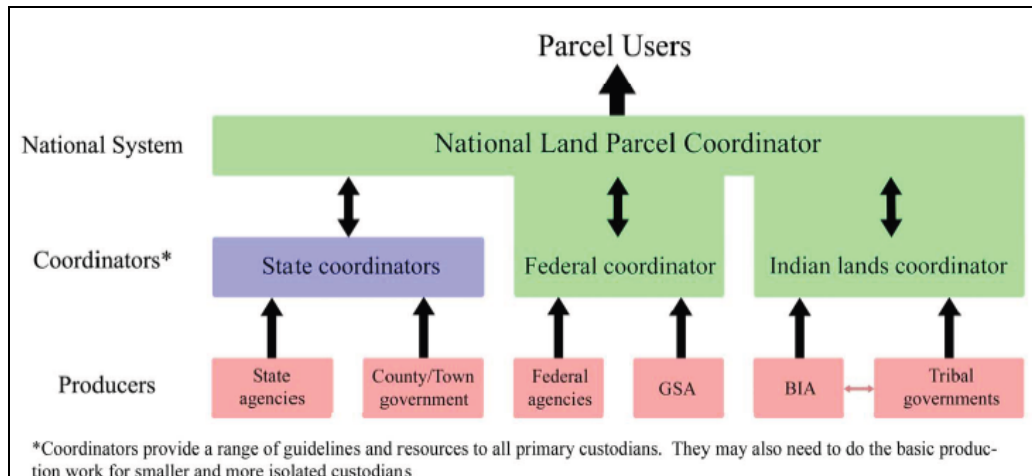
Parcel Users

National System

National Land Parcel Coordinator

Coordinators*

State coordinators

Federal coordinator

Indian lands coordinator

Producers

State agencies

County/Town government

Federal agencies

GSA

BIA

Tribal governments

*Coordinators provide a range of guidelines and resources to all primary custodians. They may also need to do the basic production work for smaller and more isolated custodians.